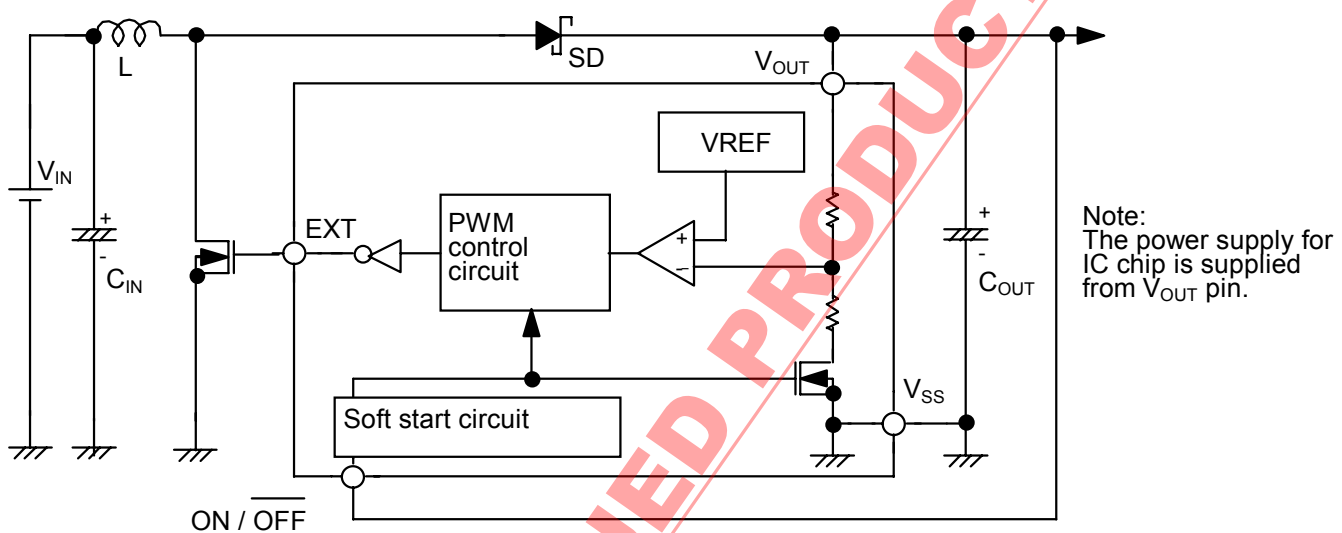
L

SD

$V_{OUT}$

VREF

$V_{IN}$

+

-

$C_{IN}$

EXT

PWM control circuit

+

−

+

-

$C_{OUT}$

Note:
The power supply for IC chip is supplied from $V_{OUT}$ pin.

$V_{SS}$

Soft start circuit

ON / $\overline{OFF}$

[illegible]ED PRODUC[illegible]